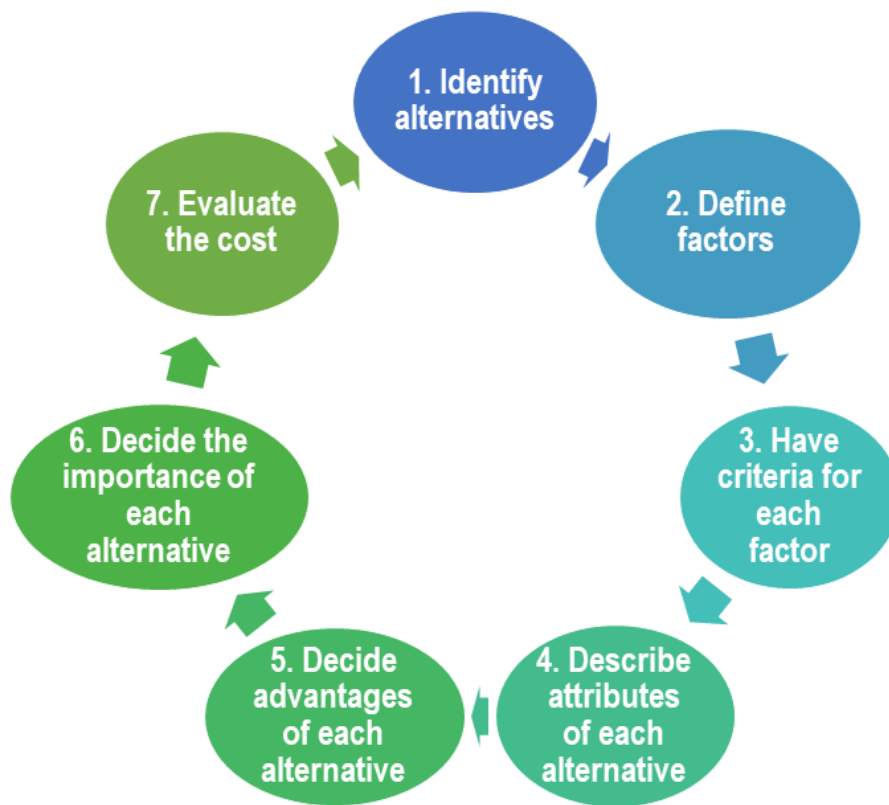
1. Identify alternatives

2. Define factors

3. Have criteria for each factor

4. Describe attributes of each alternative

5. Decide advantages of each alternative

6. Decide the importance of each alternative

7. Evaluate the cost